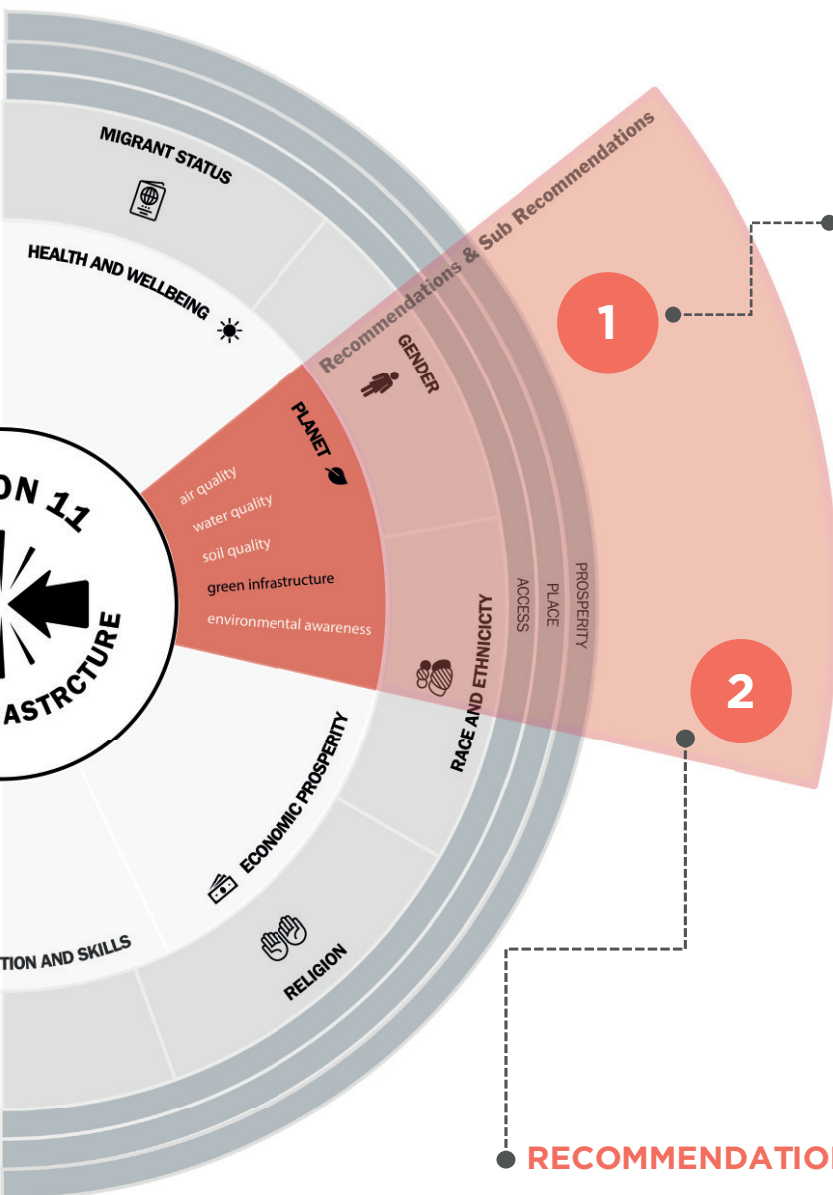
MIGRANT STATUS

HEALTH AND WELLBEING

Recommendations & Sub Recommendations

1

GENDER

PLANET

ON 11

air quality

water quality

soil quality

green infrastructure

environmental awareness

ASTRCTURE

ACCESS

PLACE

PROSPERITY

RACE AND ETHNICICTY

2

ECONOMIC PROSPERITY

TION AND SKILLS

RELIGION

RECOMMENDATIO